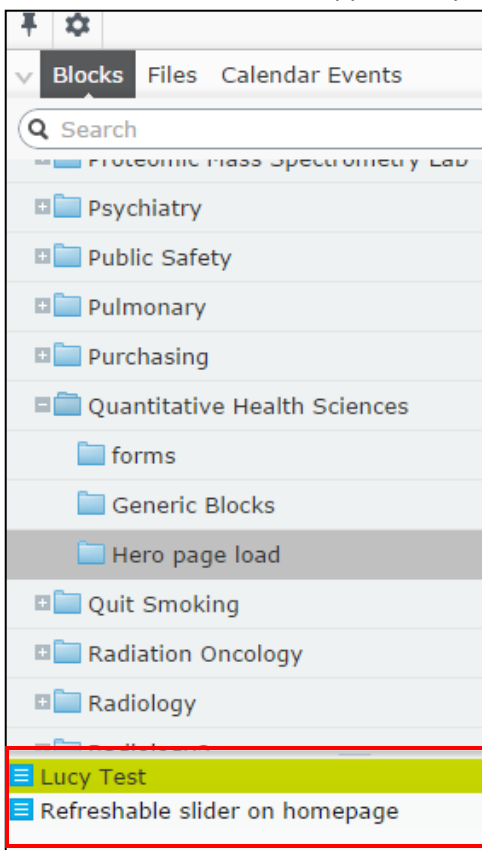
Blocks Files Calendar Events

Search

Proteomic Mass Spectrometry Lab

Psychiatry

Public Safety

Pulmonary

Purchasing

Quantitative Health Sciences

forms

Generic Blocks

Hero page load

Quit Smoking

Radiation Oncology

Radiology

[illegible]

Lucy Test

Refreshable slider on homepage